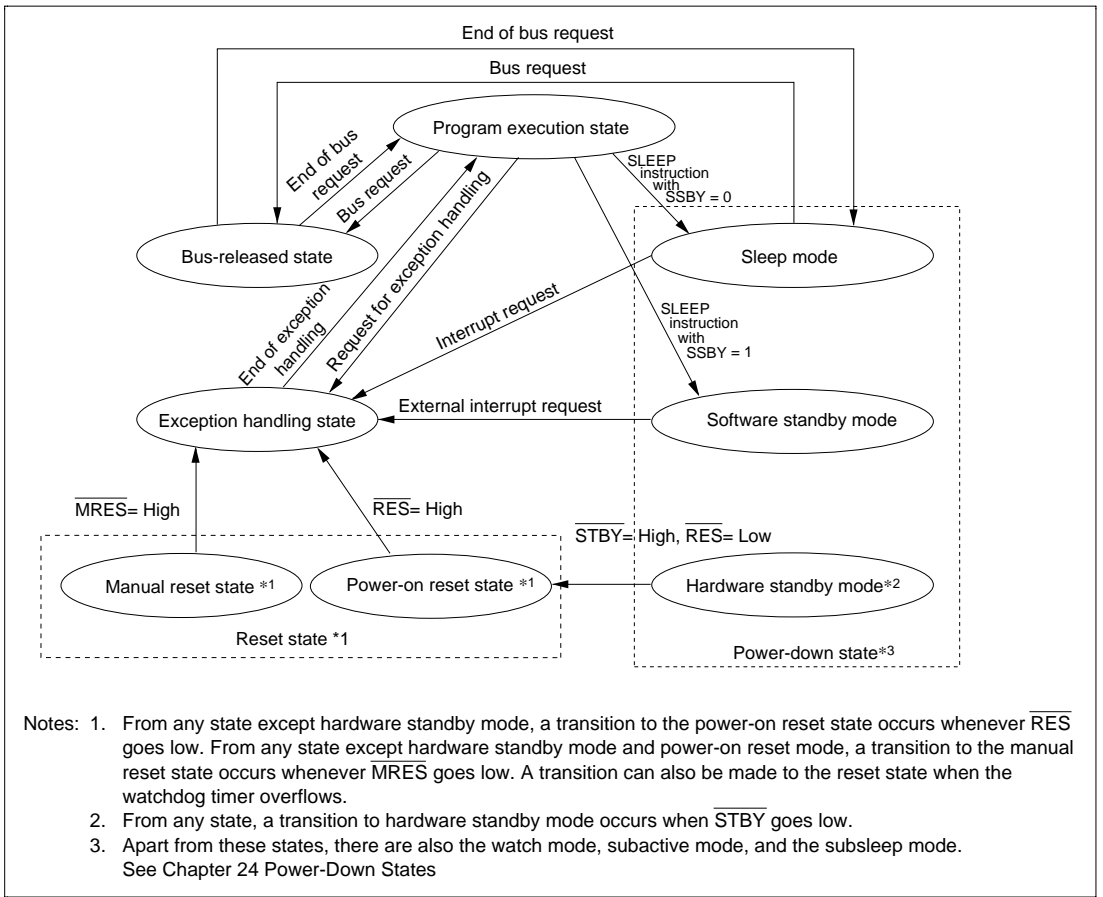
End of bus request

Bus request

Program execution state

End of bus request

Bus request

SLEEP instruction with SSBY = 0

Bus-released state

Sleep mode

Request for exception handling

End of exception handling

Interrupt request

SLEEP instruction with SSBY = 1

Exception handling state

External interrupt request

Software standby mode

$\overline{MRES}$= High

$\overline{RES}$= High

$\overline{STBY}$= High, $\overline{RES}$= Low

Manual reset state *1

Power-on reset state *1

Hardware standby mode*2

Reset state *1

Power-down state*3

Notes: 1. From any state except hardware standby mode, a transition to the power-on reset state occurs whenever $\overline{RES}$ goes low. From any state except hardware standby mode and power-on reset mode, a transition to the manual reset state occurs whenever $\overline{MRES}$ goes low. A transition can also be made to the reset state when the watchdog timer overflows.

2. From any state, a transition to hardware standby mode occurs when $\overline{STBY}$ goes low.

3. Apart from these states, there are also the watch mode, subactive mode, and the subsleep mode. See Chapter 24 Power-Down States